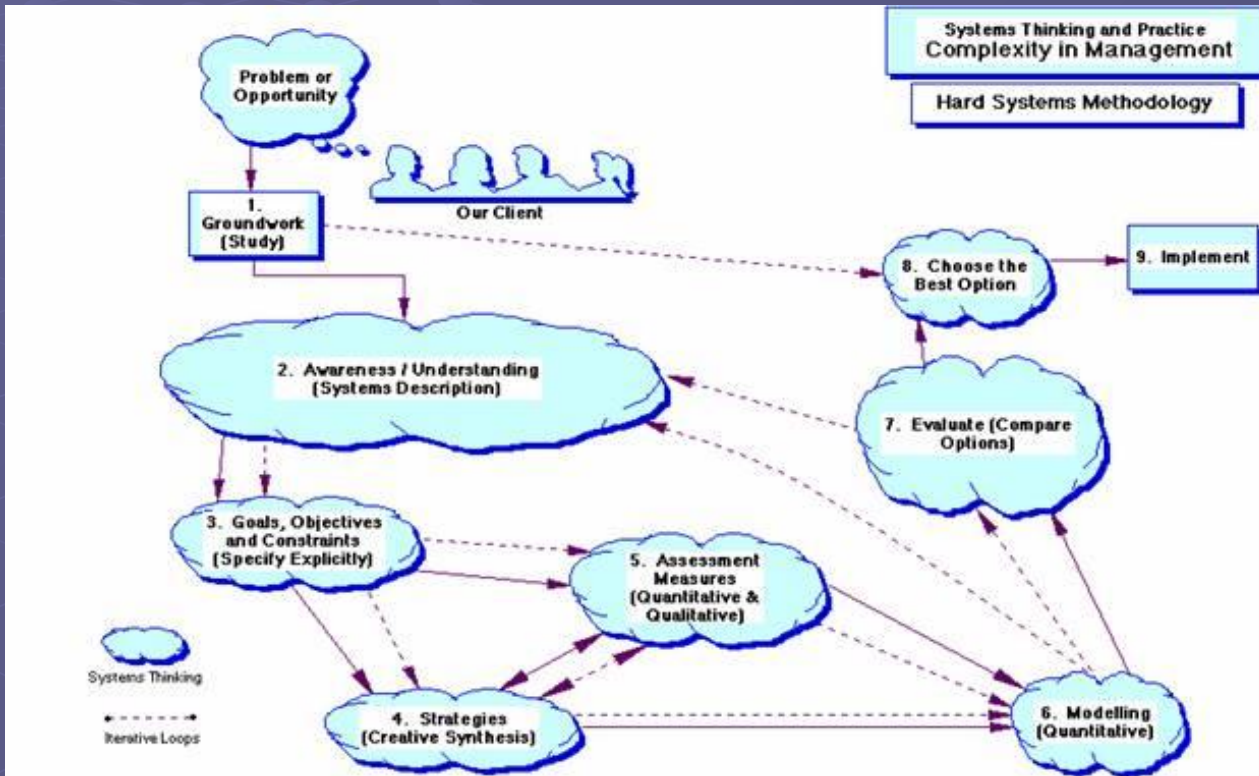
Systems Thinking and Practice
Complexity in Management

Hard Systems Methodology

Problem or Opportunity

Our Client

1. Groundwork (Study)

8. Choose the Best Option

9. Implement

2. Awareness / Understanding (Systems Description)

7. Evaluate (Compare Options)

3. Goals, Objectives and Constraints (Specify Explicitly)

5. Assessment Measures (Quantitative & Qualitative)

Systems Thinking

Iterative Loops

4. Strategies (Creative Synthesis)

6. Modelling (Quantitative)